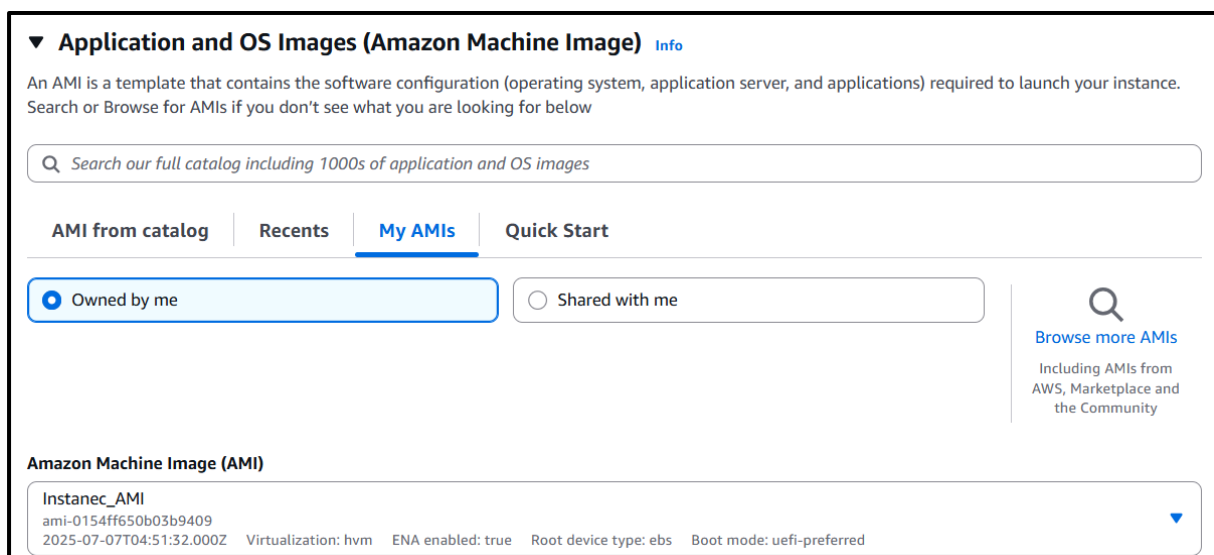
▼ Application and OS Images (Amazon Machine Image) Info

An AMI is a template that contains the software configuration (operating system, application server, and applications) required to launch your instance. Search or Browse for AMIs if you don't see what you are looking for below

Search our full catalog including 1000s of application and OS images

AMI from catalog | Recents | My AMIs | Quick Start

Owned by me

Shared with me

Browse more AMIs

Including AMIs from AWS, Marketplace and the Community

Amazon Machine Image (AMI)

Instanec_AMI
ami-0154ff650b03b9409
2025-07-07T04:51:32.000Z Virtualization: hvm ENA enabled: true Root device type: ebs Boot mode: uefi-preferred